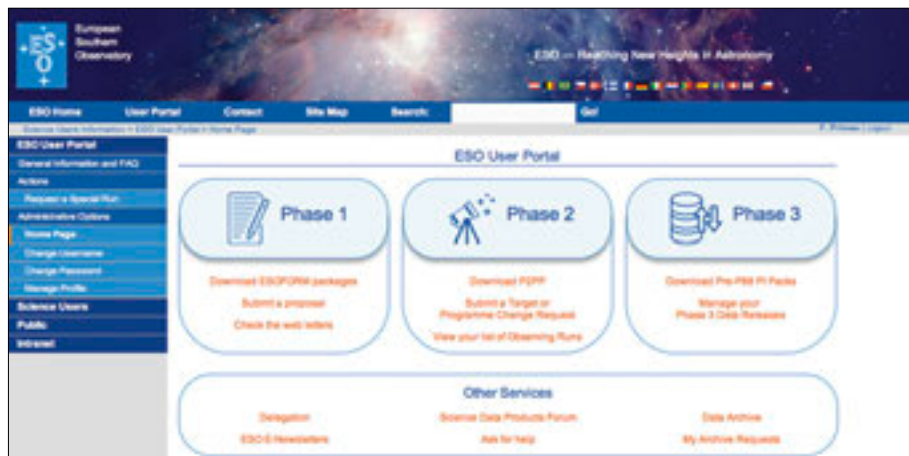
ESO European Southern Observatory

ESO — Reaching New Heights in Astronomy

ESO Home User Portal Contact Site Map Search: Go!

Science Users Information > ESO User Portal > Home Page

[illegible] | Logout

ESO User Portal
General Information and FAQ
Actions
Request a Special Run
Administrative Options
Home Page
Change Username
Change Password
Manage Profile
Science Users
Public
Intranet

ESO User Portal

Phase 1

Download ESOFORM packages
Submit a proposal
Check the web letters

Phase 2

Download P2PP
Submit a Target or Programme Change Request
View your list of Observing Runs

Phase 3

Download Pre-P88 PI Packs
Manage your Phase 3 Data Releases

Other Services

Delegation
ESO-E Newsletters
Science Data Products Forum
Ask for help
Data Archive
My Archive Requests